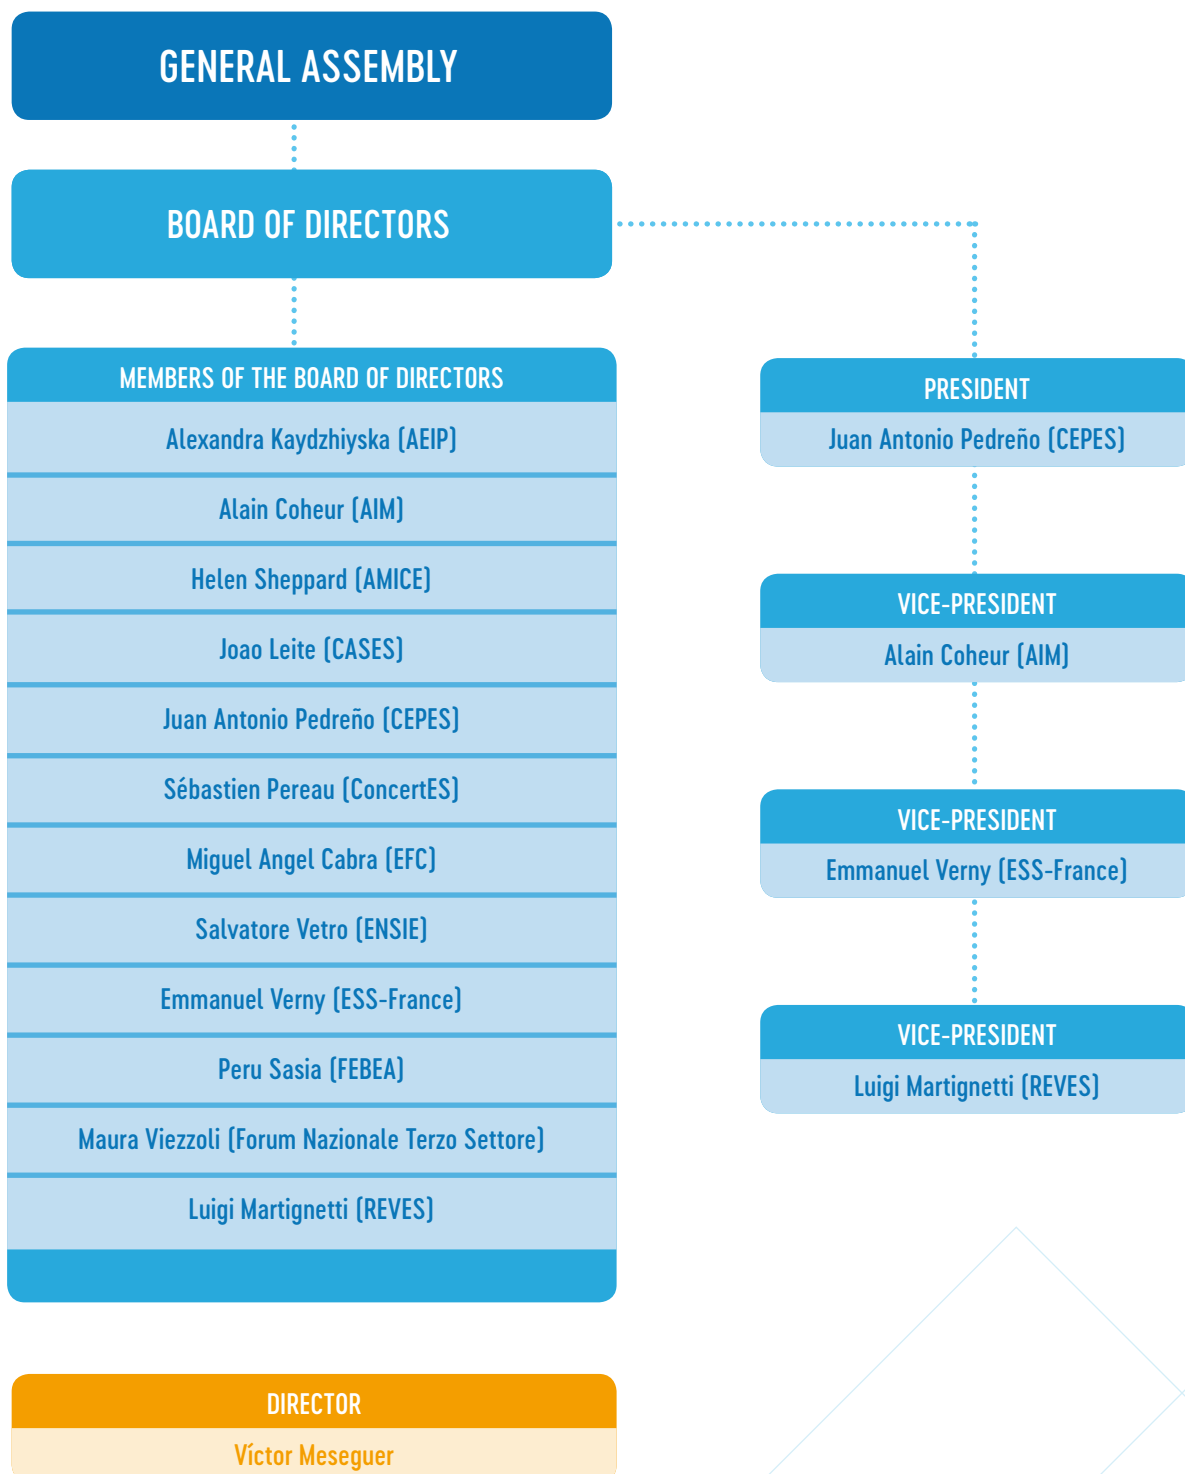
GENERAL ASSEMBLY

BOARD OF DIRECTORS

MEMBERS OF THE BOARD OF DIRECTORS

Alexandra Kaydzhiyska (AEIP)

Alain Coheur (AIM)

Helen Sheppard (AMICE)

Joao Leite (CASES)

Juan Antonio Pedreño (CEPES)

Sébastien Pereau (ConcertES)

Miguel Angel Cabra (EFC)

Salvatore Vetro (ENSIE)

Emmanuel Verny (ESS-France)

Peru Sasia (FEBEA)

Maura Viezzoli (Forum Nazionale Terzo Settore)

Luigi Martignetti (REVES)

PRESIDENT

Juan Antonio Pedreño (CEPES)

VICE-PRESIDENT

Alain Coheur (AIM)

VICE-PRESIDENT

Emmanuel Verny (ESS-France)

VICE-PRESIDENT

Luigi Martignetti (REVES)

DIRECTOR

Víctor Meseguer